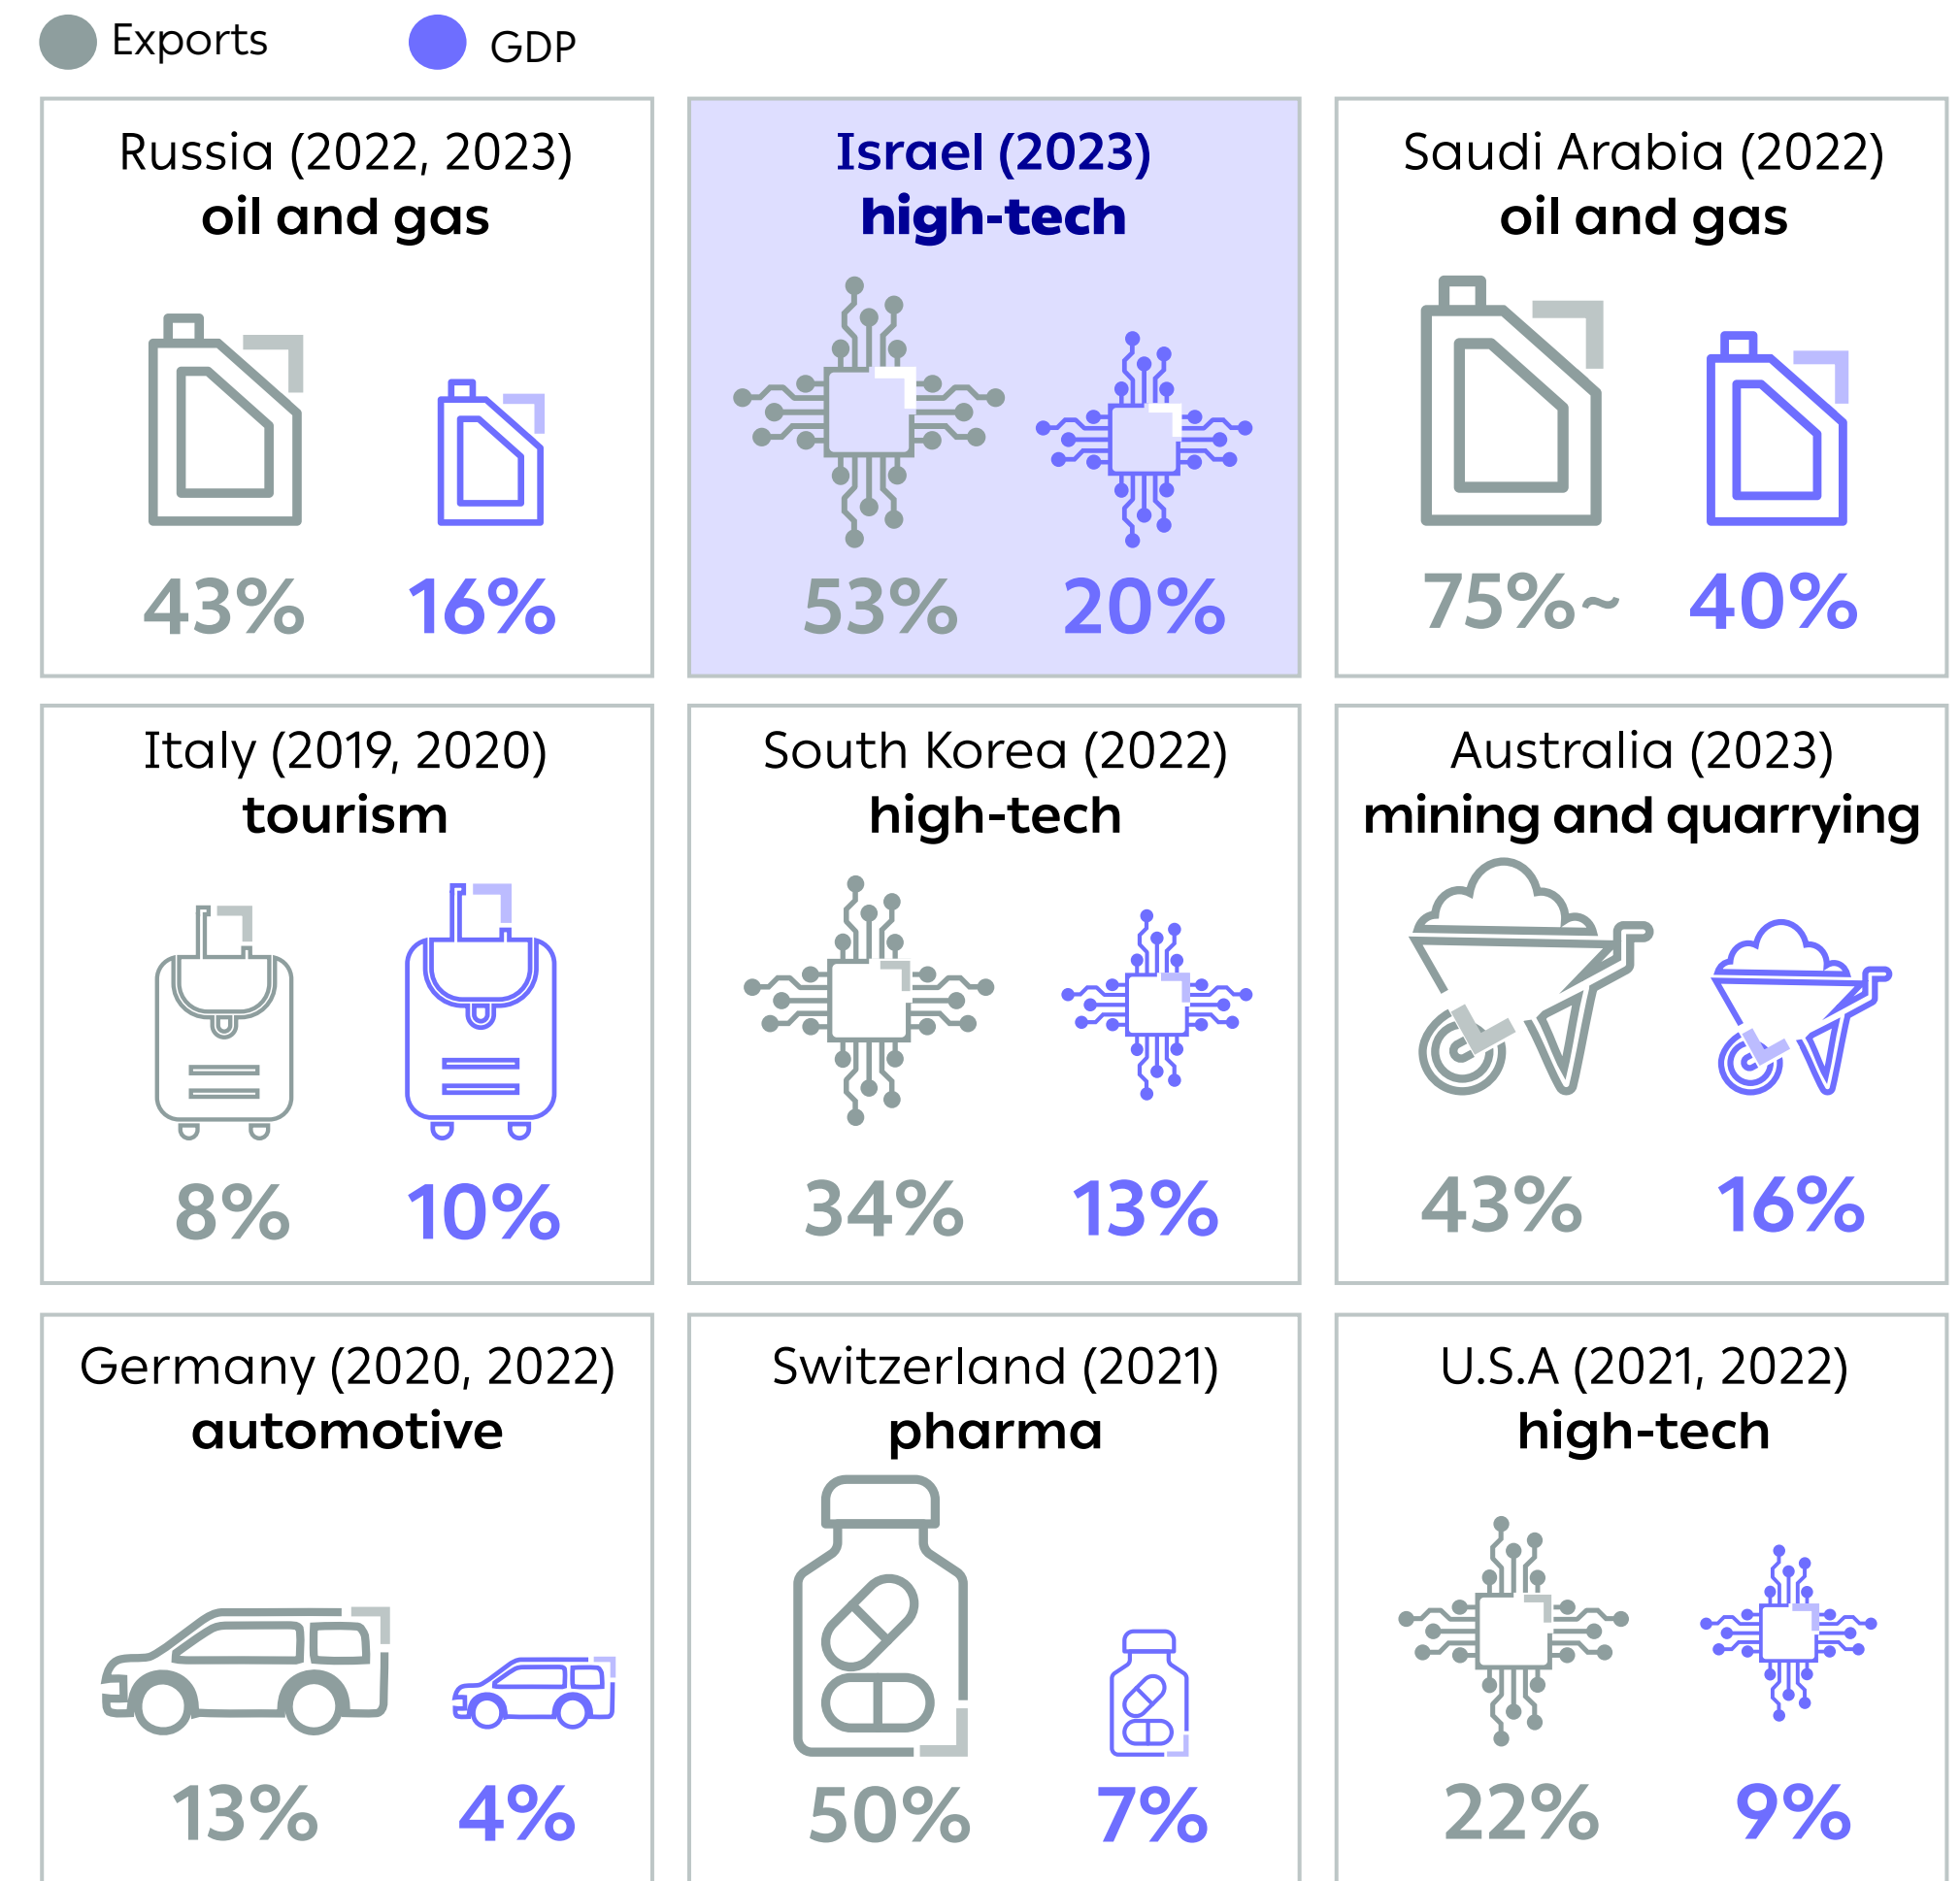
Exports GDP

Russia (2022, 2023)
oil and gas
43% 16%

Israel (2023)
high-tech
53% 20%

Saudi Arabia (2022)
oil and gas
75%~ 40%

Italy (2019, 2020)
tourism
8% 10%

South Korea (2022)
high-tech
34% 13%

Australia (2023)
mining and quarrying
43% 16%

Germany (2020, 2022)
automotive
13% 4%

Switzerland (2021)
pharma
50% 7%

U.S.A (2021, 2022)
high-tech
22% 9%